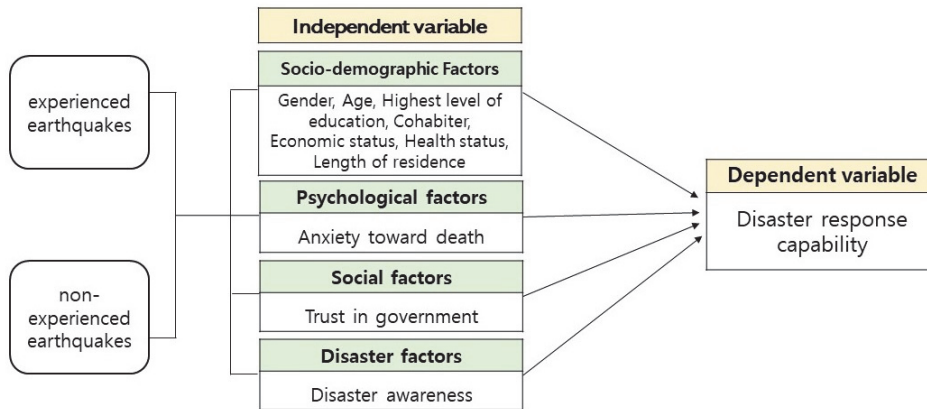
experienced earthquakes

non-experienced earthquakes

Independent variable

Socio-demographic Factors

Gender, Age, Highest level of education, Cohabiter, Economic status, Health status, Length of residence

Psychological factors

Anxiety toward death

Social factors

Trust in government

Disaster factors

Disaster awareness

Dependent variable

Disaster response capability